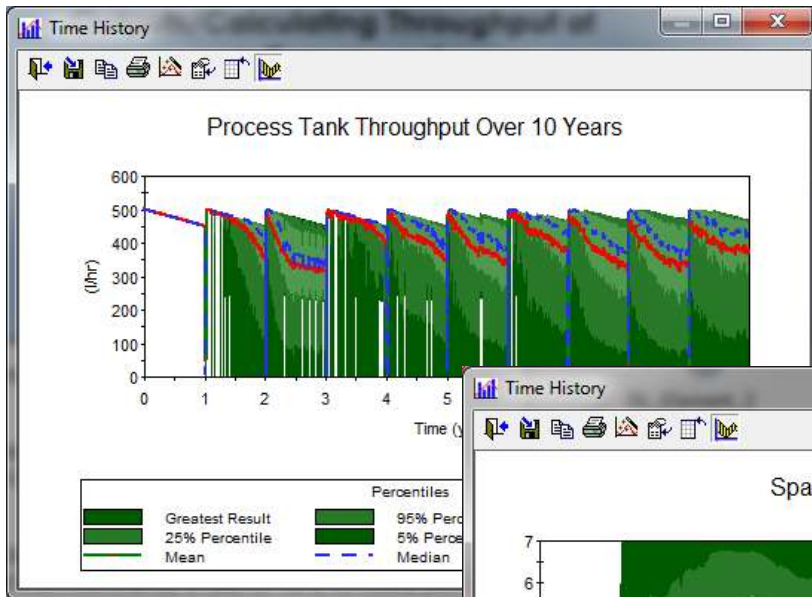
Time History

Process Tank Throughput Over 10 Years

600
500
400
300
200
100
0
(l/hr)
0 1 2 3 4 5
Time (y

Percentiles
Greatest Result
25% Percentile
Mean
95% Perc
5% Perce
Median

Time History

Spa

7
6